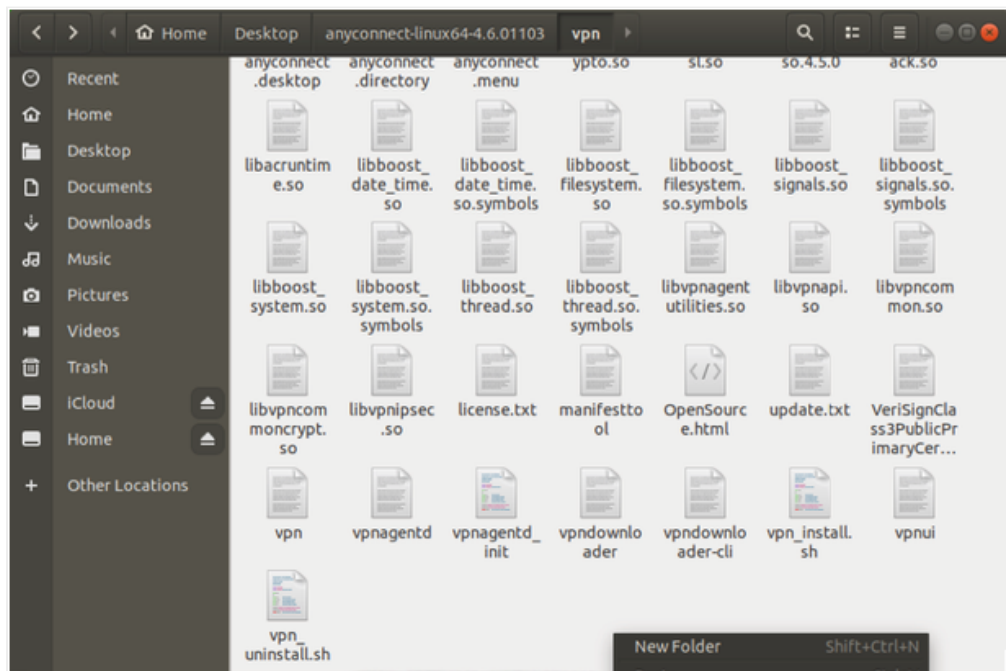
Home Desktop anyconnect-linux64-4.6.01103 vpn

Recent
Home
Desktop
Documents
Downloads
Music
Pictures
Videos
Trash
iCloud
Home
Other Locations

anyconnect.desktop
anyconnect.directory
anyconnect.menu
ypto.so
sl.so
so.4.5.0
ack.so

libacruntime.so
libboost_date_time.so
libboost_date_time.so.symbols
libboost_filesystem.so
libboost_filesystem.so.symbols
libboost_signals.so
libboost_signals.so.symbols

libboost_system.so
libboost_system.so.symbols
libboost_thread.so
libboost_thread.so.symbols
libvpnagentutilities.so
libvpnapi.so
libvpncommon.so

libvpncommoncrypt.so
libvpnipsec.so
license.txt
manifesttool
OpenSource.html
update.txt
VeriSignClass3PublicPrimaryCer...

vpn
vpnagentd
vpnagentd_init
vpndownloader
vpndownloader-cli
vpn_install.sh
vpnui

vpn_uninstall.sh

New Folder Shift+Ctrl+N